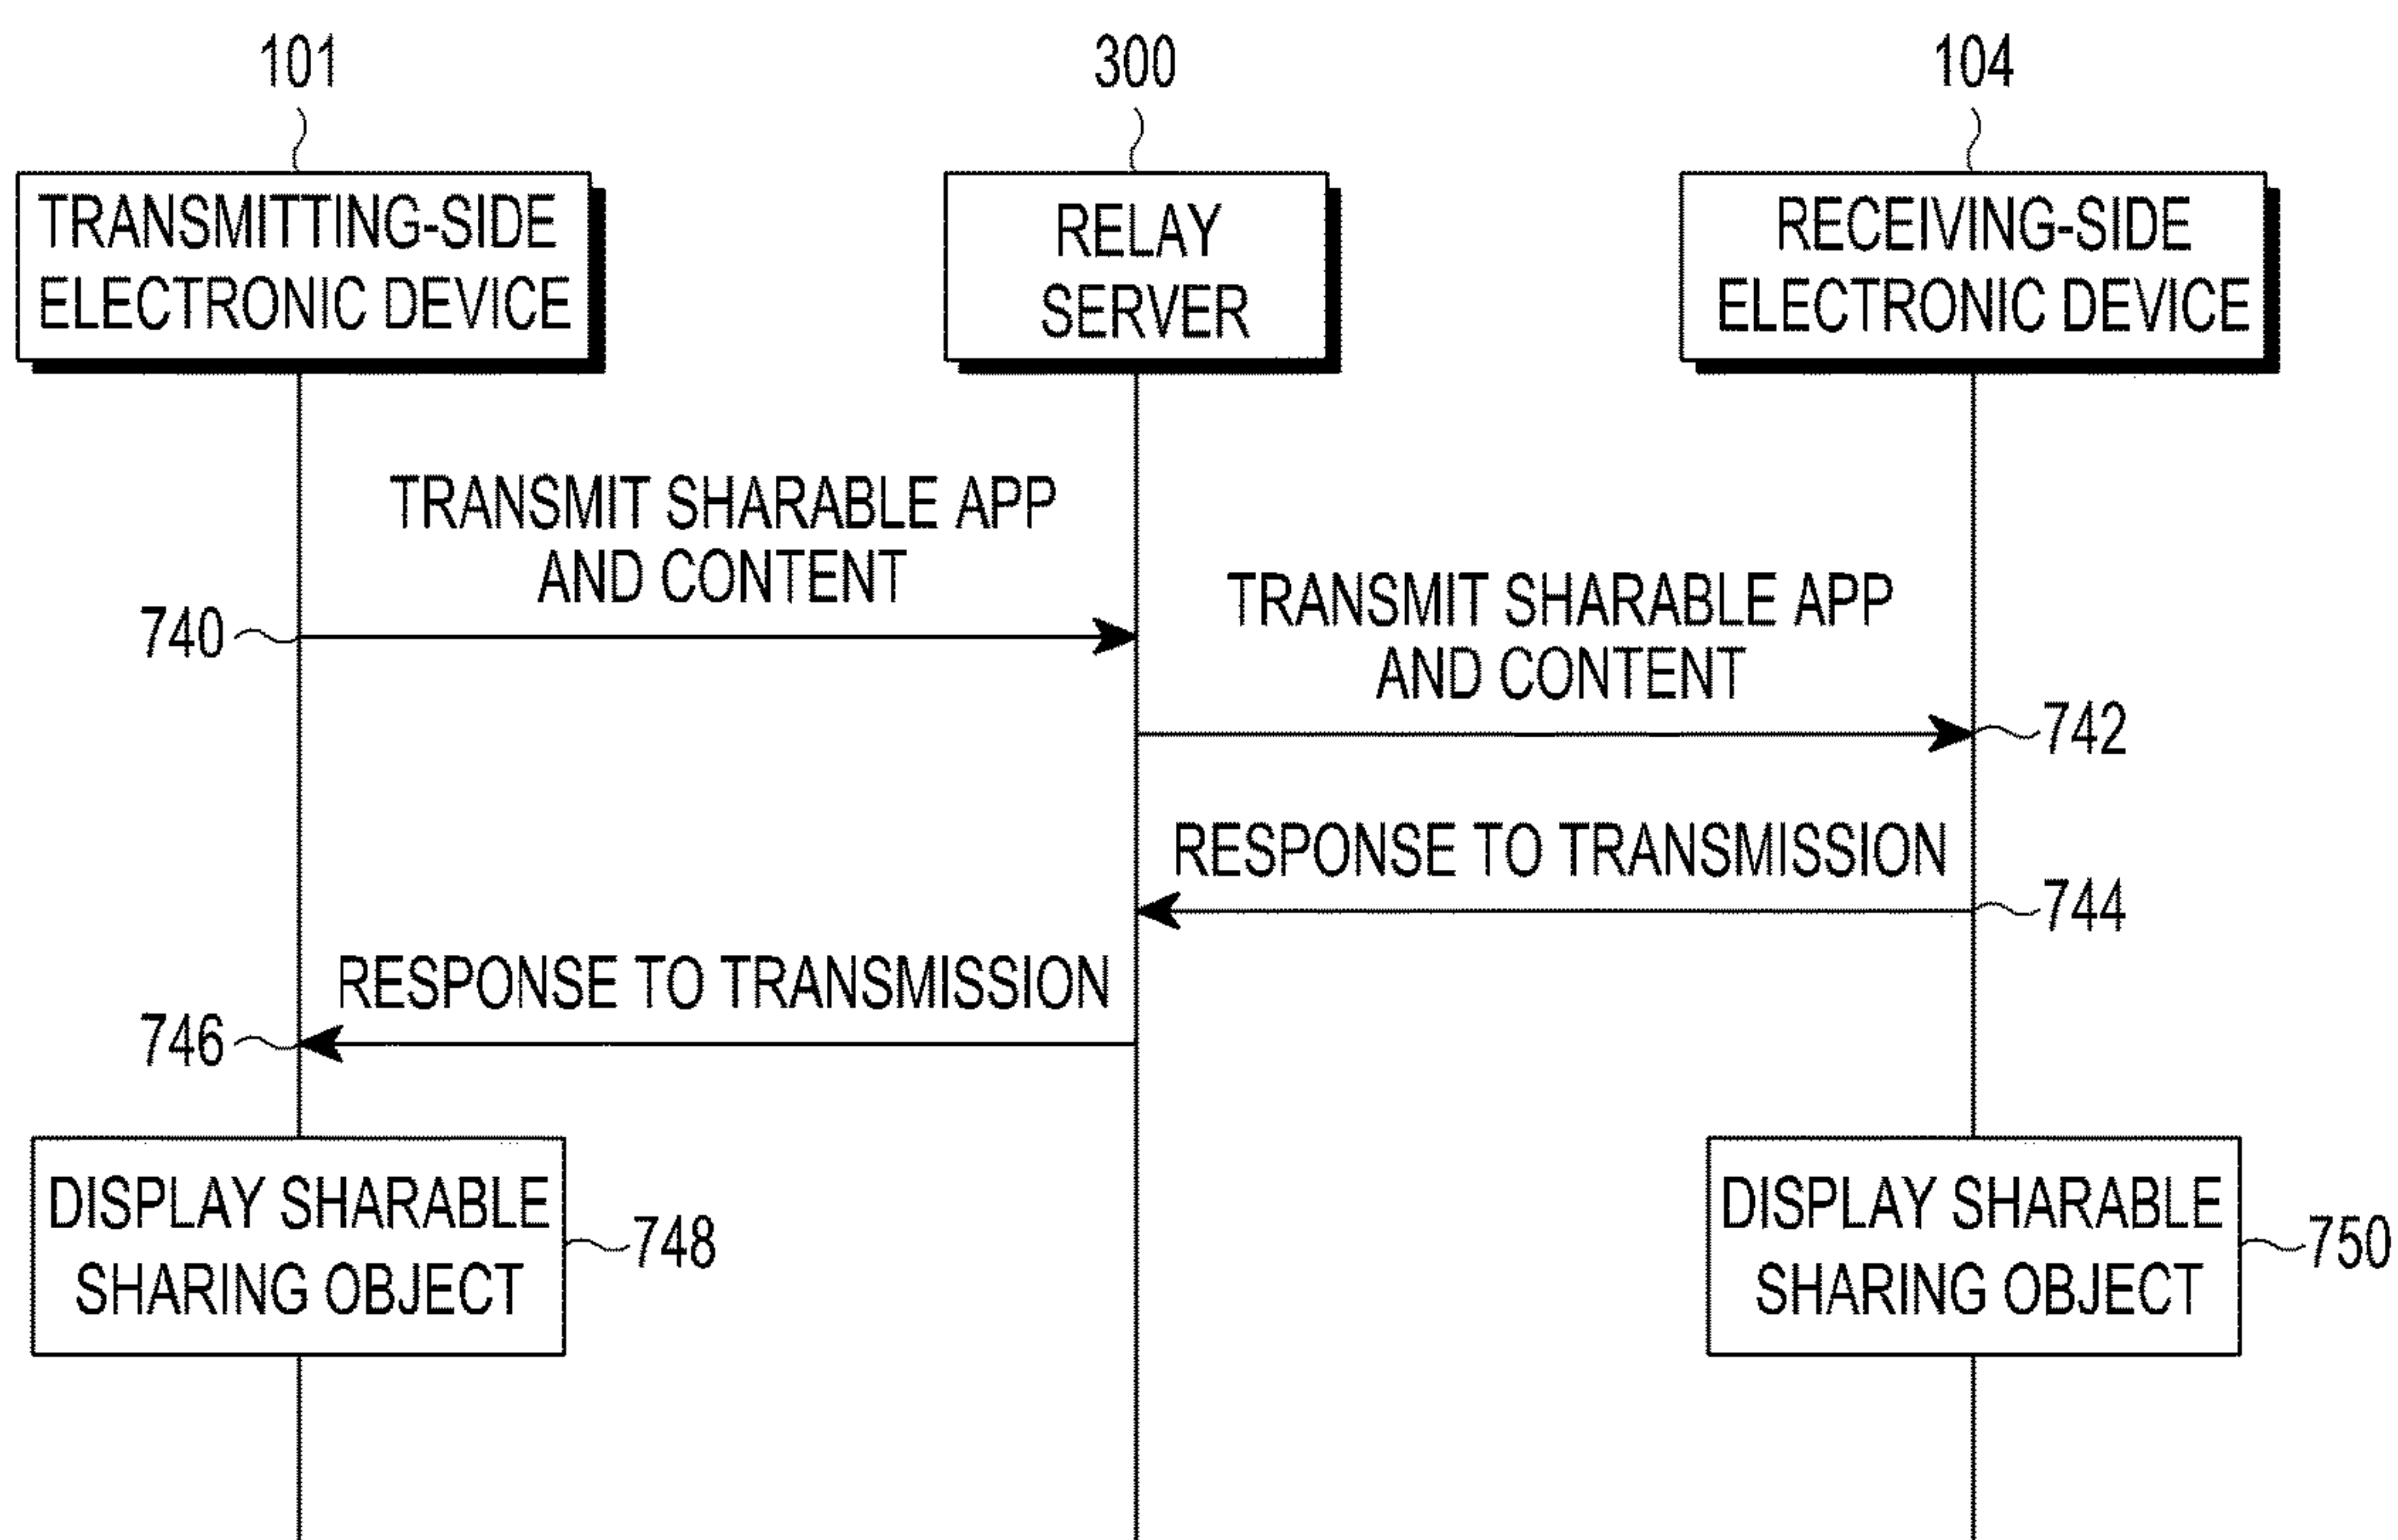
101

300

104

TRANSMITTING-SIDE ELECTRONIC DEVICE

RELAY SERVER

RECEIVING-SIDE ELECTRONIC DEVICE

TRANSMIT SHARABLE APP AND CONTENT

740

TRANSMIT SHARABLE APP AND CONTENT

742

RESPONSE TO TRANSMISSION

744

RESPONSE TO TRANSMISSION

746

DISPLAY SHARABLE SHARING OBJECT

748

DISPLAY SHARABLE SHARING OBJECT

750